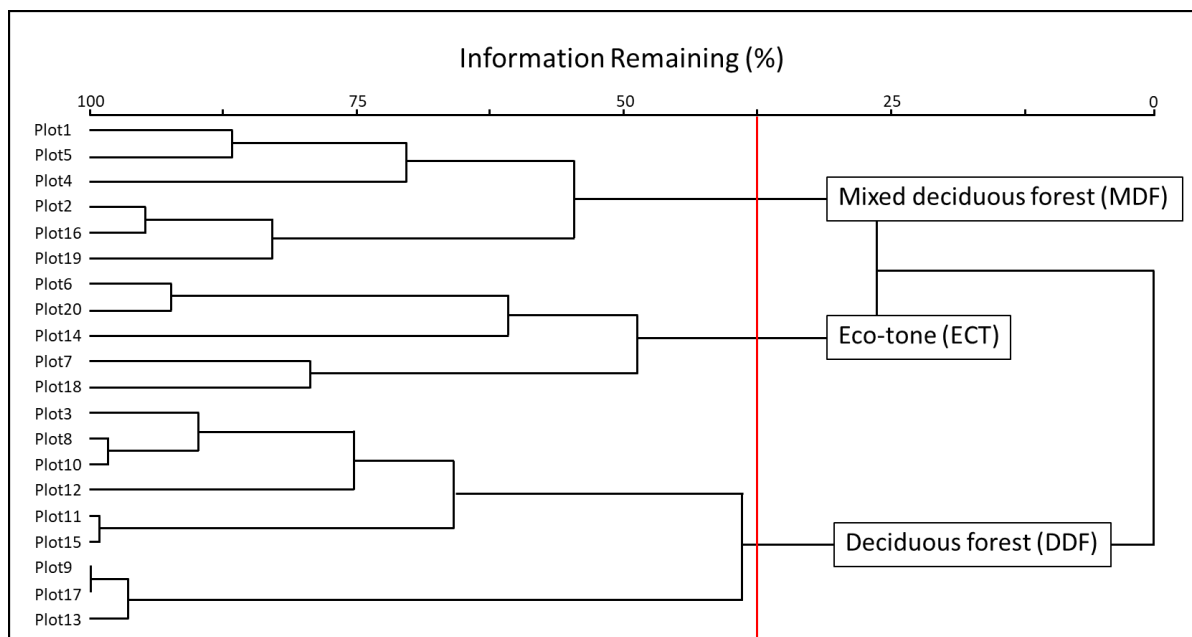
Information Remaining (%)

100
75
50
25
0

Plot1
Plot5
Plot4
Plot2
Plot16
Plot19
Plot6
Plot20
Plot14
Plot7
Plot18
Plot3
Plot8
Plot10
Plot12
Plot11
Plot15
Plot9
Plot17
Plot13

Mixed deciduous forest (MDF)
Eco-tone (ECT)
Deciduous forest (DDF)